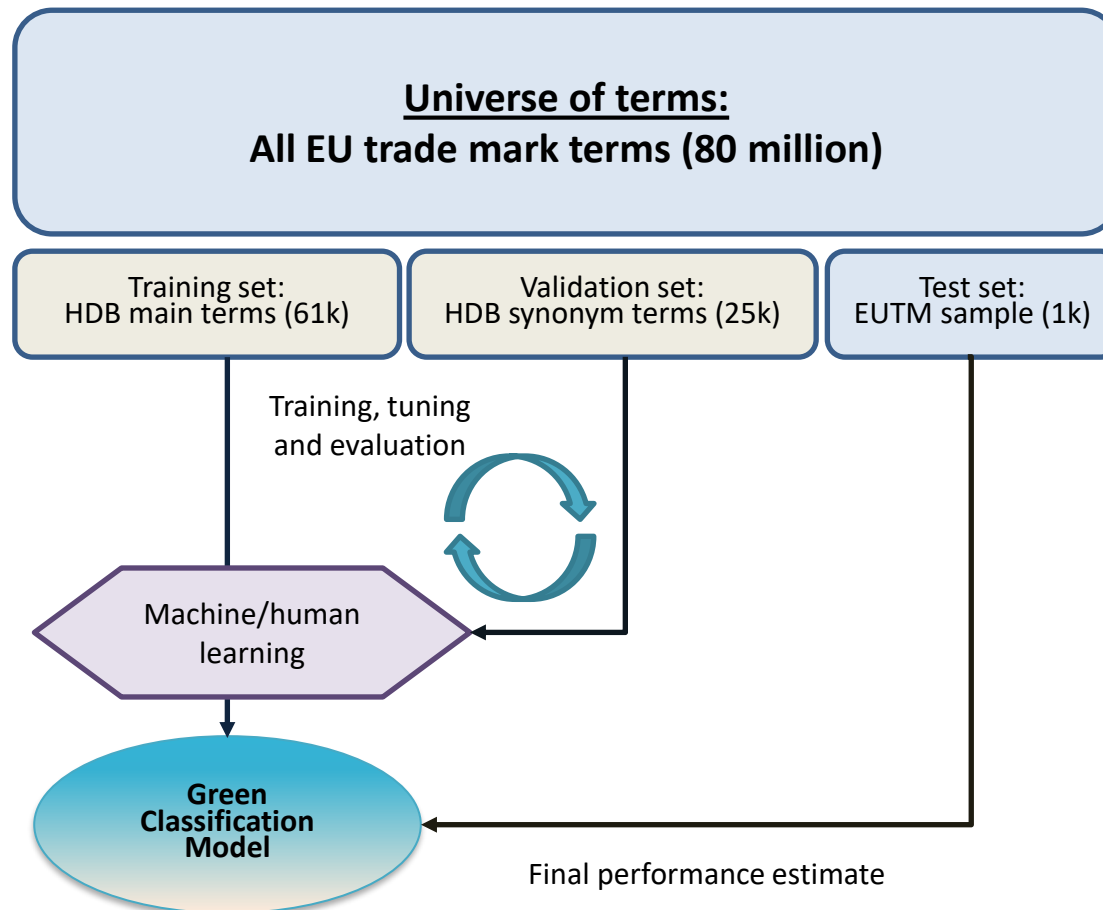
Universe of terms:
All EU trade mark terms (80 million)

Training set:
HDB main terms (61k)

Validation set:
HDB synonym terms (25k)

Test set:
EUTM sample (1k)

Training, tuning and evaluation

Machine/human learning

Green Classification Model

Final performance estimate